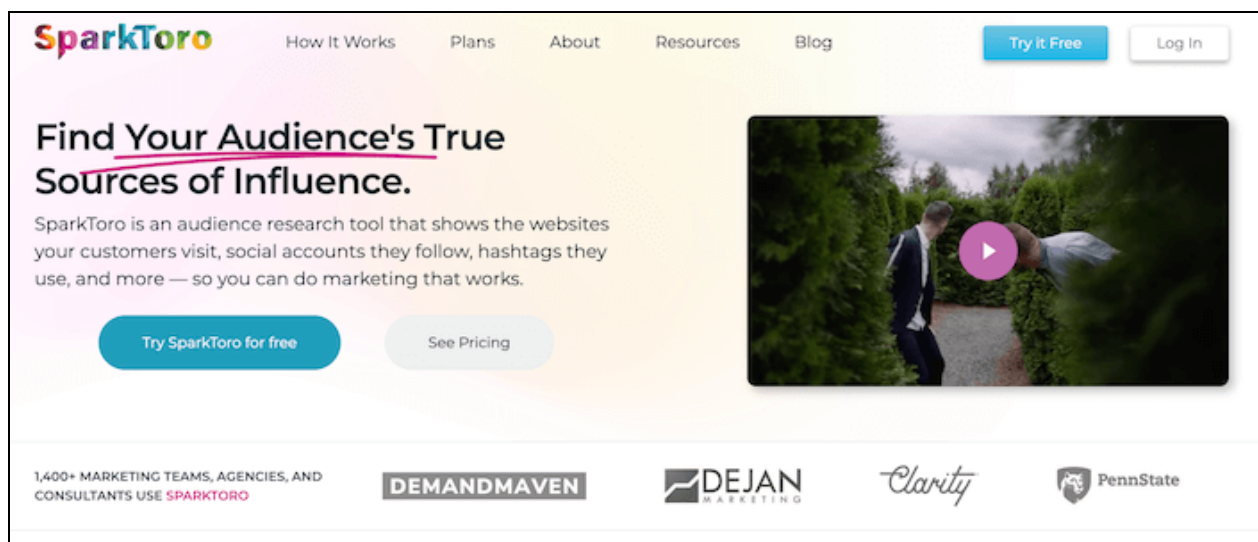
SparkToro

How It Works Plans About Resources Blog

Try it Free

Log In

Find Your Audience's True Sources of Influence.

SparkToro is an audience research tool that shows the websites your customers visit, social accounts they follow, hashtags they use, and more — so you can do marketing that works.

Try SparkToro for free

See Pricing

1,400+ MARKETING TEAMS, AGENCIES, AND CONSULTANTS USE SPARKTORO

DEMANDMAVEN

DEJAN MARKETING

Clarity

PennState